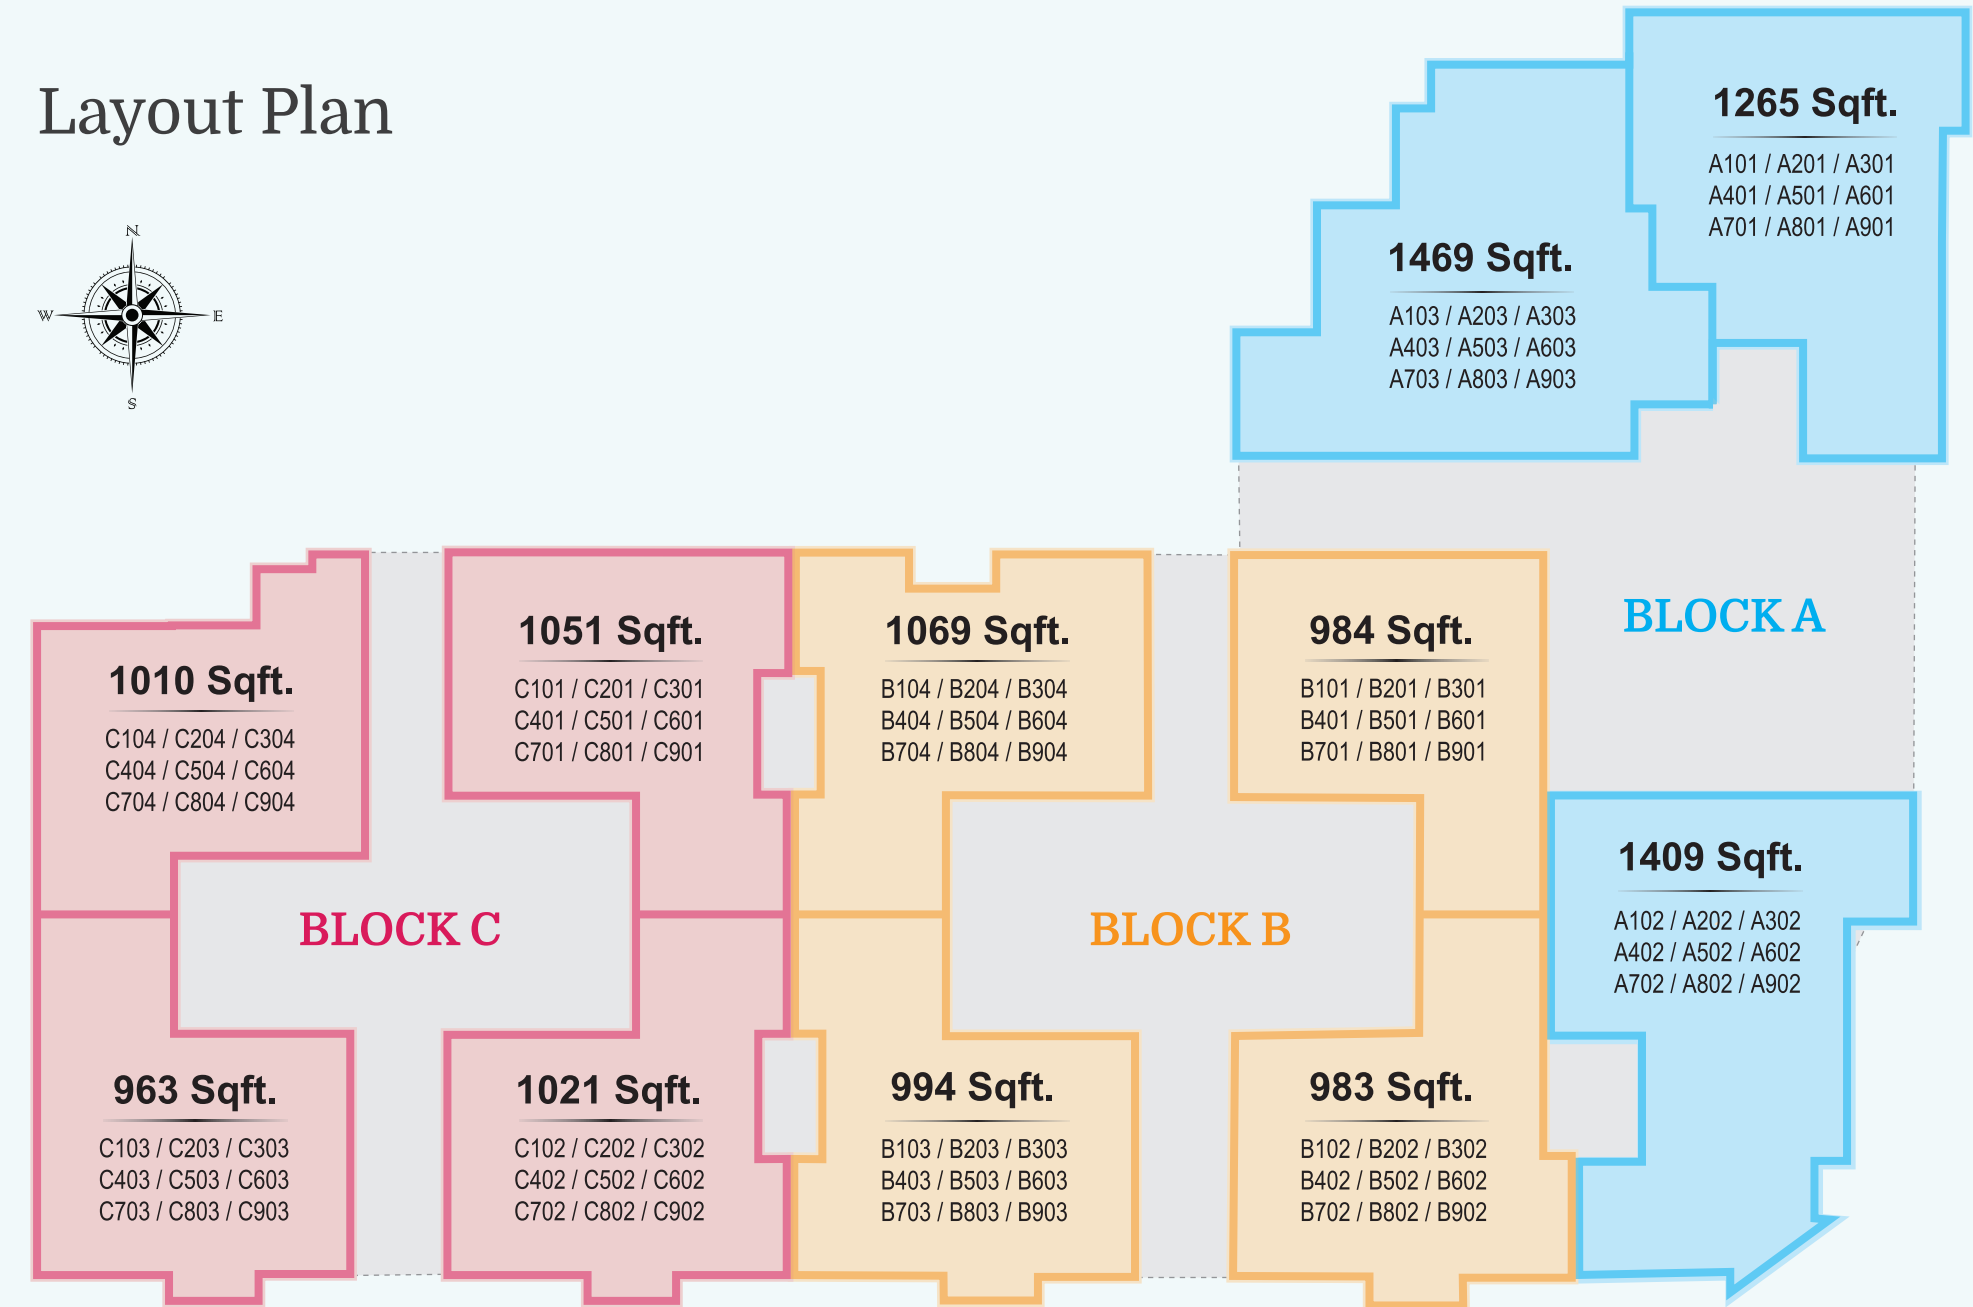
Layout Plan

N
W
E
S

1265 Sqft.
A101 / A201 / A301
A401 / A501 / A601
A701 / A801 / A901

1469 Sqft.
A103 / A203 / A303
A403 / A503 / A603
A703 / A803 / A903

BLOCK A

1010 Sqft.
C104 / C204 / C304
C404 / C504 / C604
C704 / C804 / C904

1051 Sqft.
C101 / C201 / C301
C401 / C501 / C601
C701 / C801 / C901

1069 Sqft.
B104 / B204 / B304
B404 / B504 / B604
B704 / B804 / B904

984 Sqft.
B101 / B201 / B301
B401 / B501 / B601
B701 / B801 / B901

BLOCK C

BLOCK B

1409 Sqft.
A102 / A202 / A302
A402 / A502 / A602
A702 / A802 / A902

963 Sqft.
C103 / C203 / C303
C403 / C503 / C603
C703 / C803 / C903

1021 Sqft.
C102 / C202 / C302
C402 / C502 / C602
C702 / C802 / C902

994 Sqft.
B103 / B203 / B303
B403 / B503 / B603
B703 / B803 / B903

983 Sqft.
B102 / B202 / B302
B402 / B502 / B602
B702 / B802 / B902